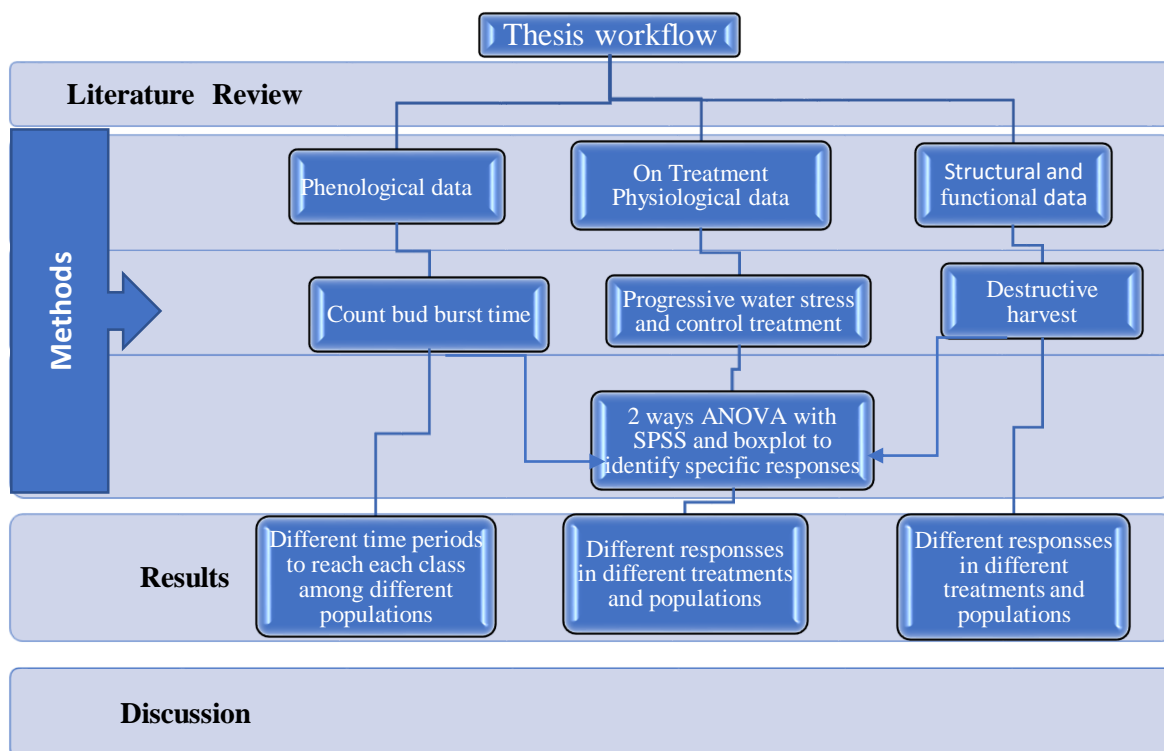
Thesis workflow

Literature Review

Methods

Phenological data

On Treatment Physiological data

Structural and functional data

Count bud burst time

Progressive water stress and control treatment

Destructive harvest

2 ways ANOVA with SPSS and boxplot to identify specific responses

Results

Different time periods to reach each class among different populations

Different responsses in different treatments and populations

Different responsses in different treatments and populations

Discussion